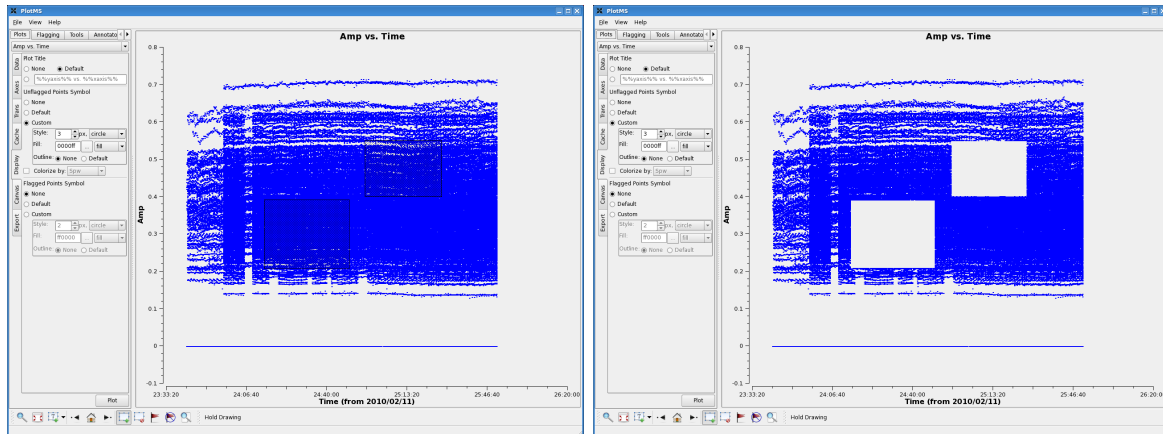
PlotMS

File View Help

Plots Flagging Tools Annotato

Amp vs. Time

Data Axes Trans Cache Display Canvas Export

Plot Title
None Default
%%yaxis%% vs. %%xaxis%%

Unflagged Points Symbol
None
Default
Custom
Style: 3 px. circle
Fill: 0000ff ... fill
Outline: None Default

Colorize by: Spw

Flagged Points Symbol
None
Default
Custom
Style: 2 px. circle
Fill: ff0000 ... fill
Outline: None Default

Plot

Amp vs. Time

Amp

0.8
0.7
0.6
0.5
0.4
0.3
0.2
0.1
0
-0.1

23:33:20 24:06:40 24:40:00 25:13:20 25:46:40 26:20:00

Time (from 2010/02/11)

Hold Drawing

PlotMS

File View Help

Plots Flagging Tools Annotato

Amp vs. Time

Data Axes Trans Cache Display Canvas Export

Plot Title
None Default
%%yaxis%% vs. %%xaxis%%

Unflagged Points Symbol
None
Default
Custom
Style: 3 px. circle
Fill: 0000ff ... fill
Outline: None Default

Colorize by: Spw

Flagged Points Symbol
None
Default
Custom
Style: 2 px. circle
Fill: ff0000 ... fill
Outline: None Default

Plot

Amp vs. Time

Amp

0.8
0.7
0.6
0.5
0.4
0.3
0.2
0.1
0
-0.1

23:33:20 24:06:40 24:40:00 25:13:20 25:46:40 26:20:00

Time (from 2010/02/11)

Hold Drawing